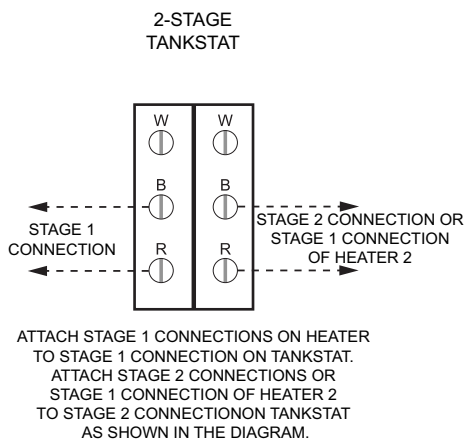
2-STAGE
TANKSTAT

W
B
R

W
B
R

STAGE 1
CONNECTION

STAGE 2 CONNECTION OR
STAGE 1 CONNECTION
OF HEATER 2

ATTACH STAGE 1 CONNECTIONS ON HEATER TO STAGE 1 CONNECTION ON TANKSTAT. ATTACH STAGE 2 CONNECTIONS OR STAGE 1 CONNECTION OF HEATER 2 TO STAGE 2 CONNECTIONON TANKSTAT AS SHOWN IN THE DIAGRAM.